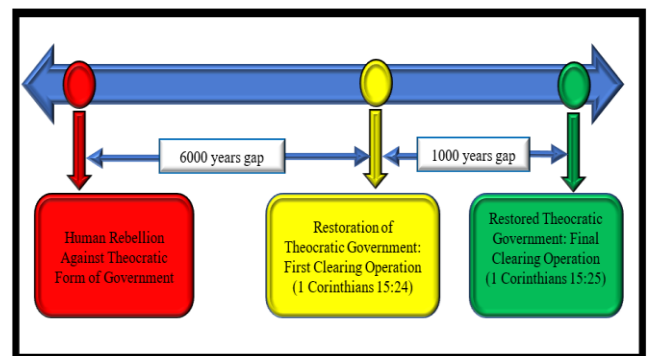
6000 years gap

1000 years gap

Human Rebellion Against Theocratic Form of Government

Restoration of Theocratic Government: First Clearing Operation (1 Corinthians 15:24)

Restored Theocratic Government: Final Clearing Operation (1 Corinthians 15:25)